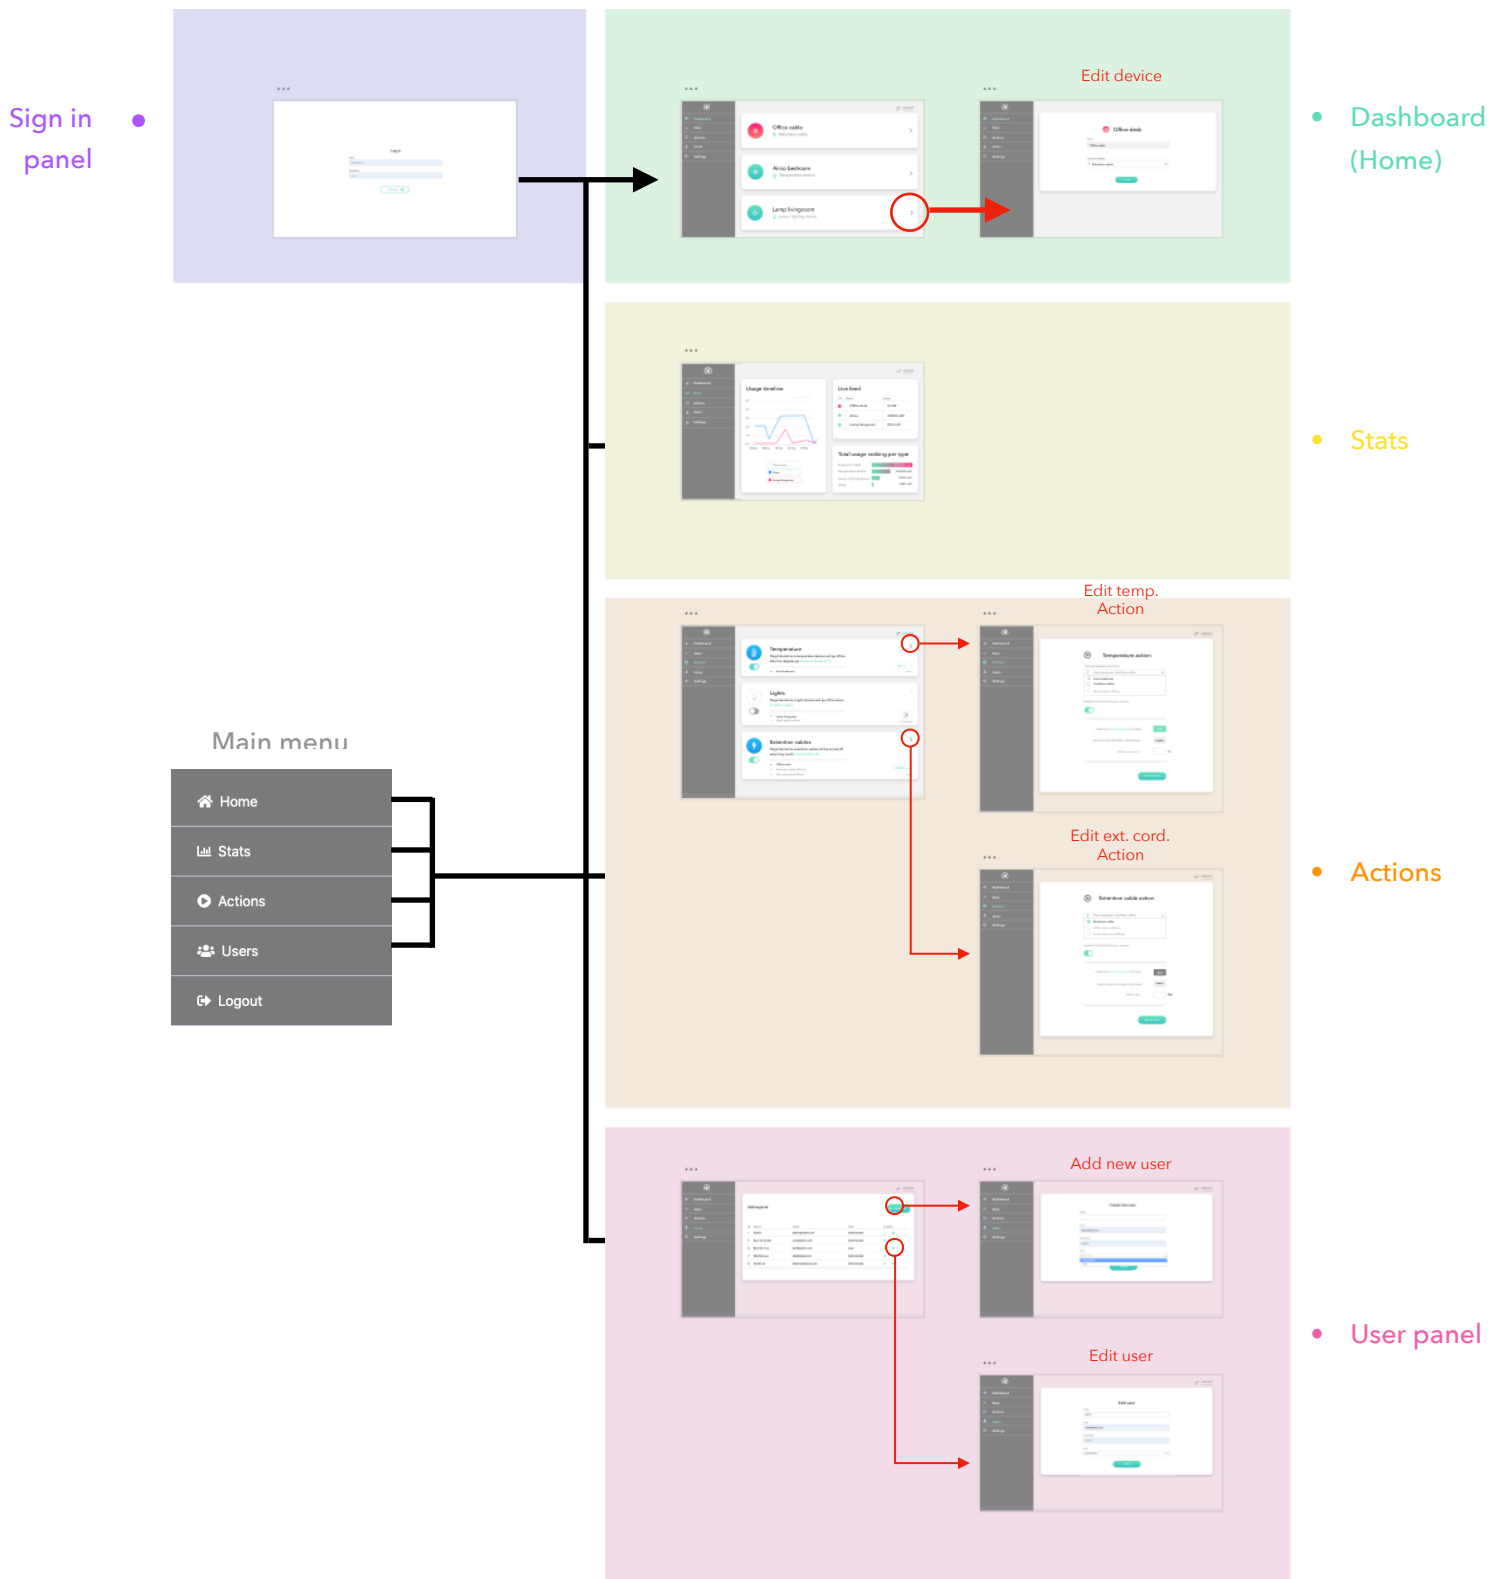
Sign in panel

Edit device

Dashboard (Home)

Office cable

Airco bedroom

Lamp livingroom

Office desk

Usage timeline

Live feed

Total usage ranking per type

Stats

Edit temp. Action

Temperature

Lights

Extension cables

Temperature action

Main menu

Home

Stats

Actions

Users

Logout

Edit ext. cord. Action

Extension cable action

Actions

Add new user

User panel

Edit user